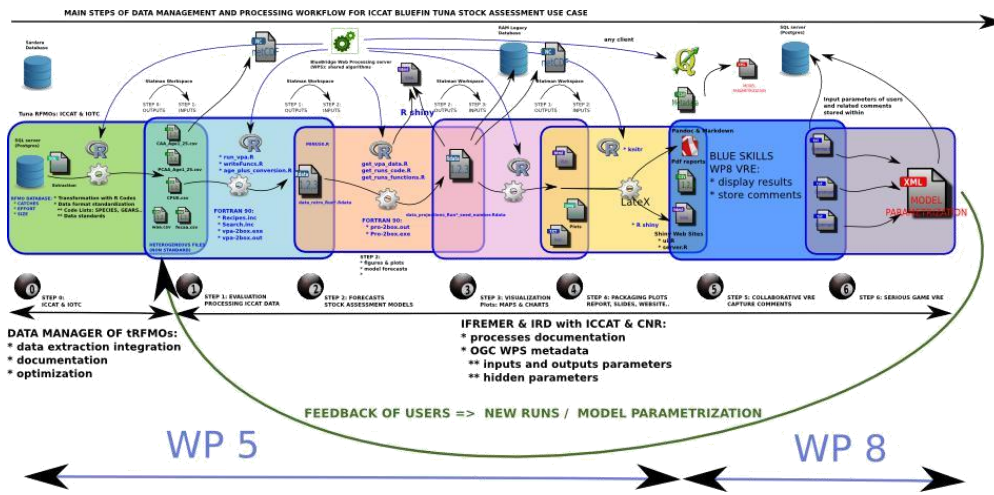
MAIN STEPS OF DATA MANAGEMENT AND PROCESSING WORKFLOW FOR ICCAT BLUEFIN TUNA STOCK ASSESSMENT USE CASE

Sardara Database

Tuna RFMOs: ICCAT & IOTC

SQL server (Postgres)

Extraction

RFMO DATABASE:
* CATCHES
* EFFORT
* SIZE

* Transformation with R Codes
* Data format standardization
** Code Lists: SPECIES, GEARS,..
** Data standards

Statmax Workspace

STEP 0: OUTPUTS
STEP 1: INPUTS

CAA_April_25.csv
PCAA_April_25.csv
CPUE.csv
Index.csv
fecaa.csv

HETEROGENEOUS FILES (NON STANDARD)

* run_vpa.R
* writeFuncs.R
* age_plus_conversion.R

FORTRAN 90:
* Recipes.inc
* Search.inc
* vpa-2box.exe
* vpa-2box.out

BlueBridge Web Processing server (WPS) shared algorithms

STEP 1: OUTPUTS
STEP 2: INPUTS

data_retro_Run*.Rdata

get_vpa_data.R
get_runs_code.R
get_runs_functions.R

FORTRAN 90:
* pro-2box.out
* Pro-2box.exe

STEP 2:
* figures & plots
* model forecasts

R shiny

STEP 2: OUTPUTS
STEP 3: INPUTS

data_projections_Run*_send_number.Rdata

RAM Legacy Database

Statmax Workspace

STEP 3: OUTPUTS
STEP 4: INPUTS

Plots

any client

* knitr

LaTeX

* R shiny
* ui.R
* server.R

Pandoc & Markdown

Pdf reports

Shiny Web Sites

BLUE SKILLS
WP8 VRE:
* display results
* store comments

SQL server (Postgres)

Input parameters of users and related comments stored within

XML
MODEL PARAMETRIZATION

0
STEP 0: ICCAT & IOTC

1
STEP 1: EVALUATION PROCESSING ICCAT DATA

2
STEP 2: FORECASTS STOCK ASSESSMENT MODELS

3
STEP 3: VISUALIZATION Plots: MAPS & CHARTS

4
STEP 4: PACKAGING PLOTS REPORT, SLIDES, WEBSITE..

5
STEP 5: COLLABORATIVE VRE CAPTURE COMMENTS

6
STEP 6: SERIOUS GAME VRE

DATA MANAGER OF tRFMOs:
* data extraction integration
* documentation
* optimization

IFREMER & IRD with ICCAT & CNR:
* processes documentation
* OGC WPS metadata
** inputs and outputs parameters
** hidden parameters

FEEDBACK OF USERS => NEW RUNS / MODEL PARAMETRIZATION

WP 5

WP 8